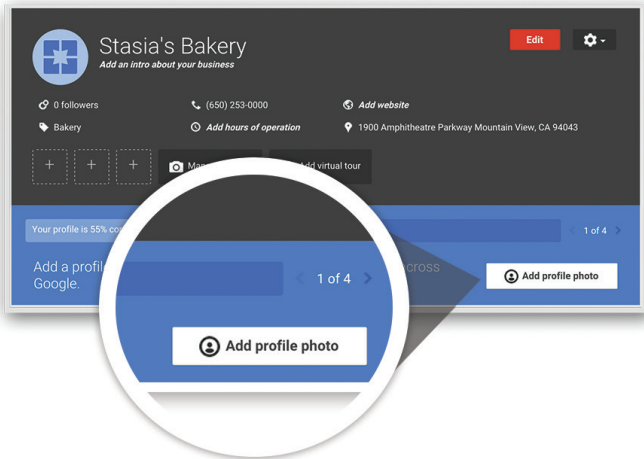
Stasia's Bakery
Add an intro about your business

Edit

0 followers
(650) 253-0000
Add website
Bakery
Add hours of operation
1900 Amphitheatre Parkway Mountain View, CA 94043

+ + +
Ma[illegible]
Add virtual tour

Your profile is 55% co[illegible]
1 of 4

Add a profil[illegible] across Google.

Add profile photo

1 of 4

Add profile photo